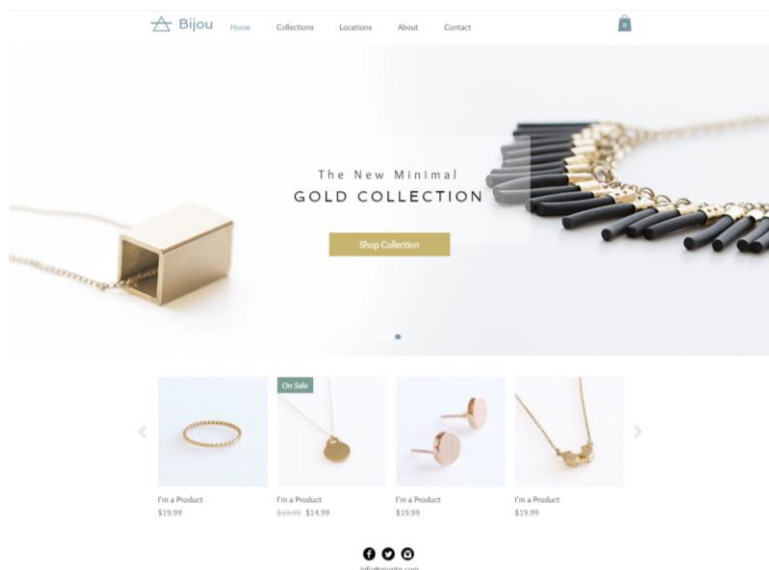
Bijou Home Collections Locations About Contact

0

The New Minimal
GOLD COLLECTION

Shop Collection

On Sale

I'm a Product
$19.99

I'm a Product
$19.99 $14.99

I'm a Product
$19.99

I'm a Product
$19.99

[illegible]